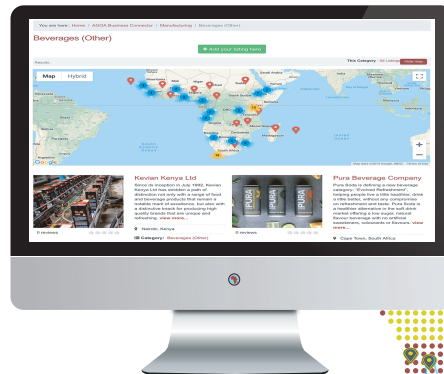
You are here: Home / AGOA Business Connector / Manufacturing / Beverages (Other)

Beverages (Other)

+ Add your listing here

Results

This Category 50 Listings Hide map

Map Hybrid

Google

Kevian Kenya Ltd

Since its inception in July, 1992, Kevian Kenya Ltd has emblem a path of distinction not only with a range of food and beverage products that remain a notable mark of excellence, but also with a distinctive knack for producing high quality brands that are unique and refreshing. view more...

0 reviews

Nairobi, Kenya

Category: Beverages (Other)

Pura Beverage Company

Pura Soda is defining a new beverage category, "Evolved Refreshment", helping people live a little healthier, drink a little better, without any compromises on refreshment and taste. Pura Soda is a healthier alternative in the soft drink market offering a low sugar, natural flavour beverage with no artificial sweeteners, colourants or flavours. view more...

0 reviews

Cape Town, South Africa